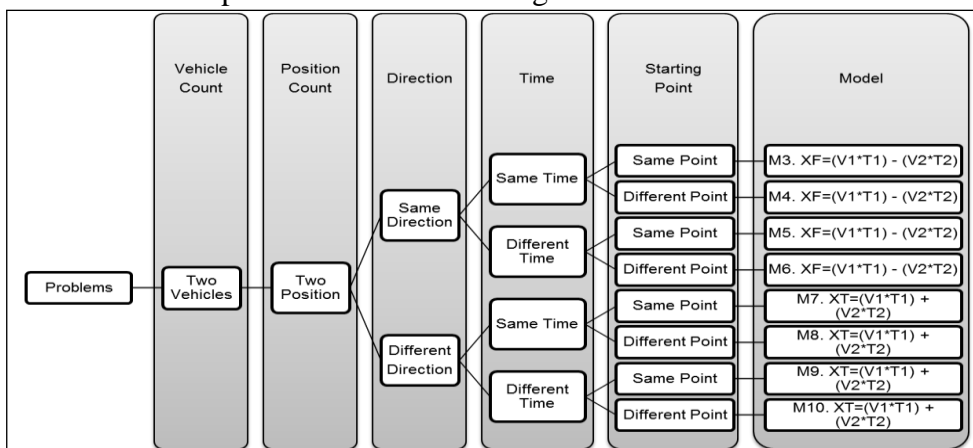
Vehicle Count

Position Count

Direction

Time

Starting Point

Model

Problems

Two Vehicles

Two Position

Same Direction

Different Direction

Same Time

Different Time

Same Time

Different Time

Same Point

Different Point

Same Point

Different Point

Same Point

Different Point

Same Point

Different Point

M3. XF=(V1*T1) - (V2*T2)

M4. XF=(V1*T1) - (V2*T2)

M5. XF=(V1*T1) - (V2*T2)

M6. XF=(V1*T1) - (V2*T2)

M7. XT=(V1*T1) + (V2*T2)

M8. XT=(V1*T1) + (V2*T2)

M9. XT=(V1*T1) + (V2*T2)

M10. XT=(V1*T1) + (V2*T2)